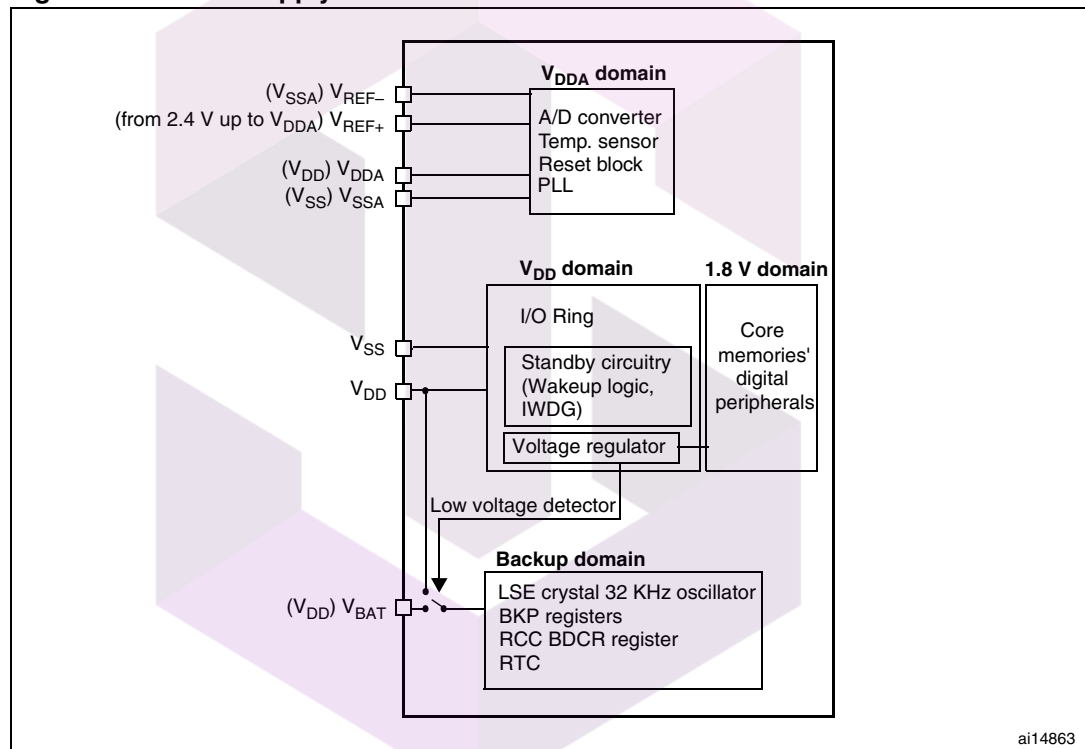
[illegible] supply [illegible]

$V_{DDA}$ domain

$(V_{SSA})$ $V_{REF-}$

(from 2.4 V up to $V_{DDA}$) $V_{REF+}$

$(V_{DD})$ $V_{DDA}$

$(V_{SS})$ $V_{SSA}$

A/D converter
Temp. sensor
Reset block
PLL

$V_{DD}$ domain

1.8 V domain

I/O Ring

$V_{SS}$

$V_{DD}$

Standby circuitry (Wakeup logic, IWDG)

Core memories' digital peripherals

Voltage regulator

Low voltage detector

Backup domain

$(V_{DD})$ $V_{BAT}$

LSE crystal 32 KHz oscillator
BKP registers
RCC BDCR register
RTC

ai14863